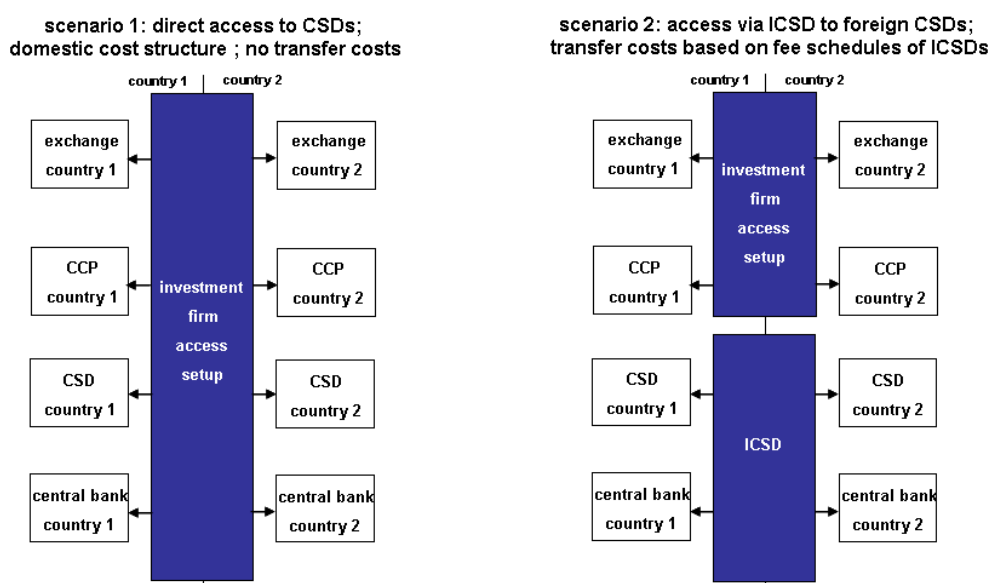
scenario 1: direct access to CSDs; domestic cost structure ; no transfer costs

country 1 country 2

exchange country 1

exchange country 2

CCP country 1

investment firm access setup

CCP country 2

CSD country 1

CSD country 2

central bank country 1

central bank country 2

scenario 2: access via ICSD to foreign CSDs; transfer costs based on fee schedules of ICSDs

country 1 country 2

exchange country 1

investment firm access setup

exchange country 2

CCP country 1

CCP country 2

CSD country 1

CSD country 2

ICSD

central bank country 1

central bank country 2